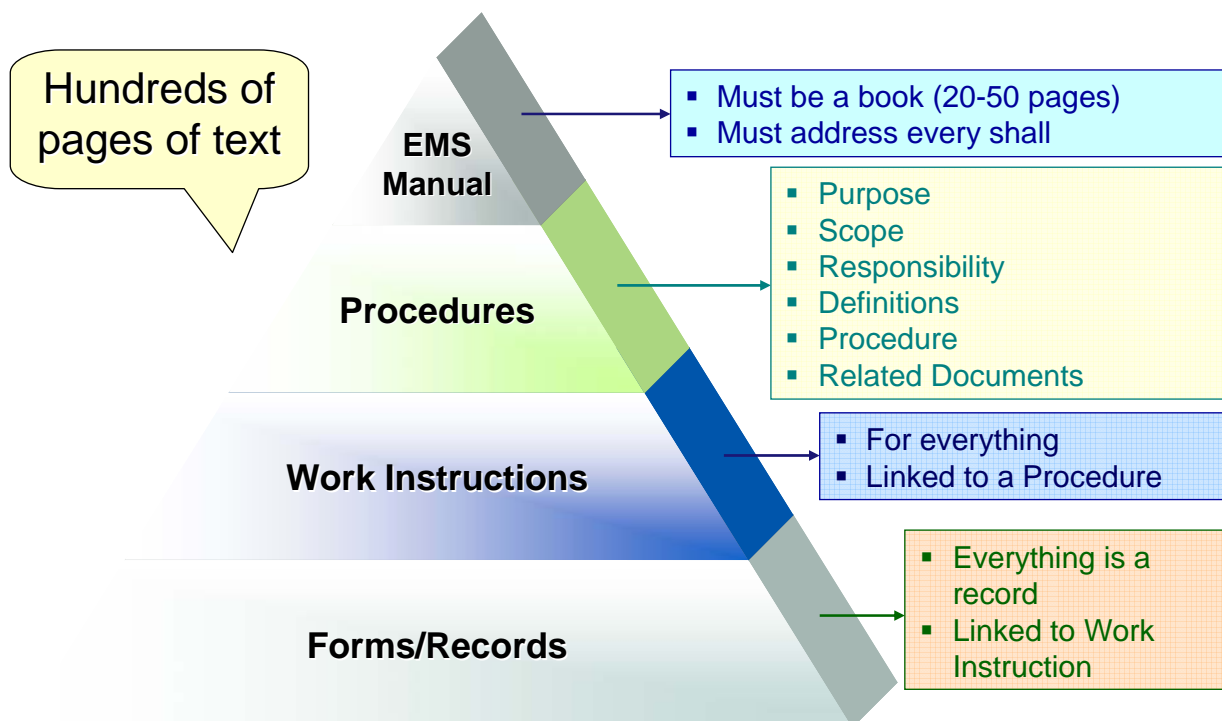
Hundreds of pages of text

EMS Manual

- Must be a book (20-50 pages)
- Must address every shall

Procedures

- Purpose
- Scope
- Responsibility
- Definitions
- Procedure
- Related Documents

Work Instructions

- For everything
- Linked to a Procedure

Forms/Records

- Everything is a record
- Linked to Work Instruction